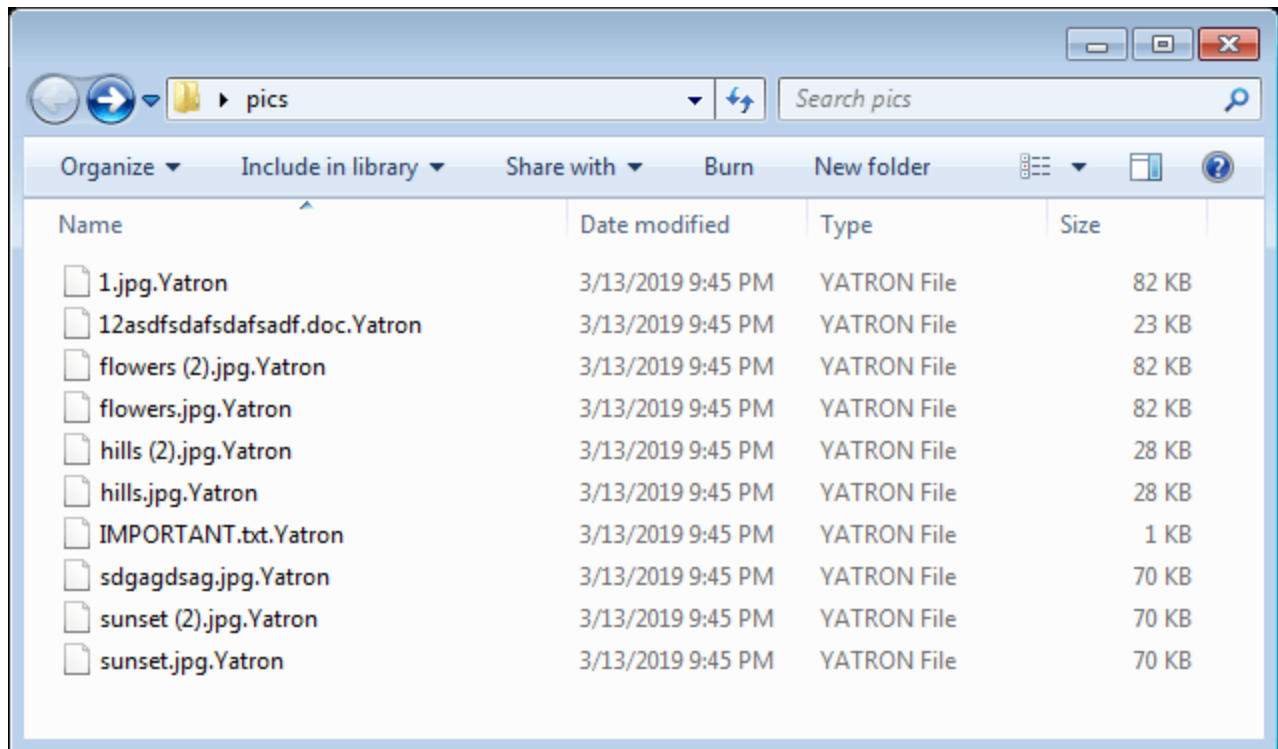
pics

Search pics

Organize ▾ Include in library ▾ Share with ▾ Burn New folder

| Name | Date modified | Type | Size |
|---|---|---|---|
| 1.jpg.Yatron | 3/13/2019 9:45 PM | YATRON File | 82 KB |
| 12asdfsdafsdafsadf.doc.Yatron | 3/13/2019 9:45 PM | YATRON File | 23 KB |
| flowers (2).jpg.Yatron | 3/13/2019 9:45 PM | YATRON File | 82 KB |
| flowers.jpg.Yatron | 3/13/2019 9:45 PM | YATRON File | 82 KB |
| hills (2).jpg.Yatron | 3/13/2019 9:45 PM | YATRON File | 28 KB |
| hills.jpg.Yatron | 3/13/2019 9:45 PM | YATRON File | 28 KB |
| IMPORTANT.txt.Yatron | 3/13/2019 9:45 PM | YATRON File | 1 KB |
| sdgagdsag.jpg.Yatron | 3/13/2019 9:45 PM | YATRON File | 70 KB |
| sunset (2).jpg.Yatron | 3/13/2019 9:45 PM | YATRON File | 70 KB |
| sunset.jpg.Yatron | 3/13/2019 9:45 PM | YATRON File | 70 KB |